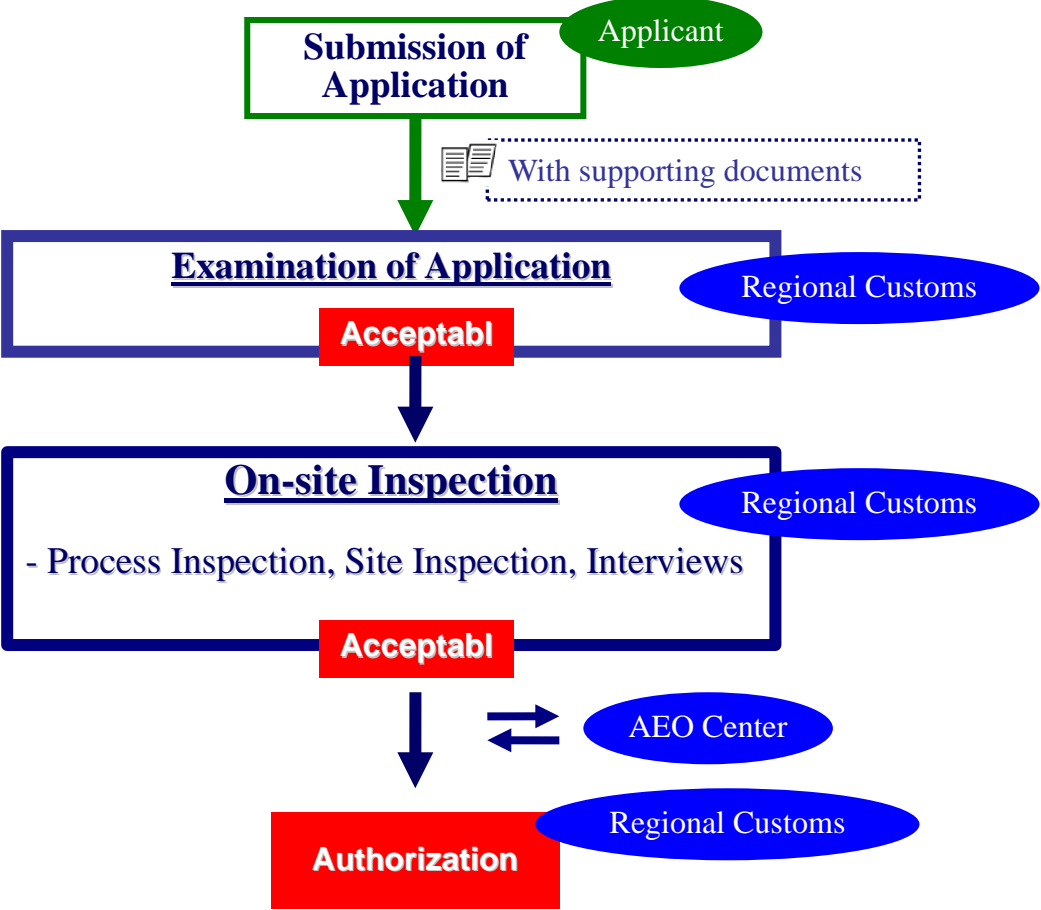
Submission of Application

Applicant

With supporting documents

Examination of Application

Regional Customs

Acceptabl

On-site Inspection

Regional Customs

- Process Inspection, Site Inspection, Interviews

Acceptabl

AEO Center

Regional Customs

Authorization